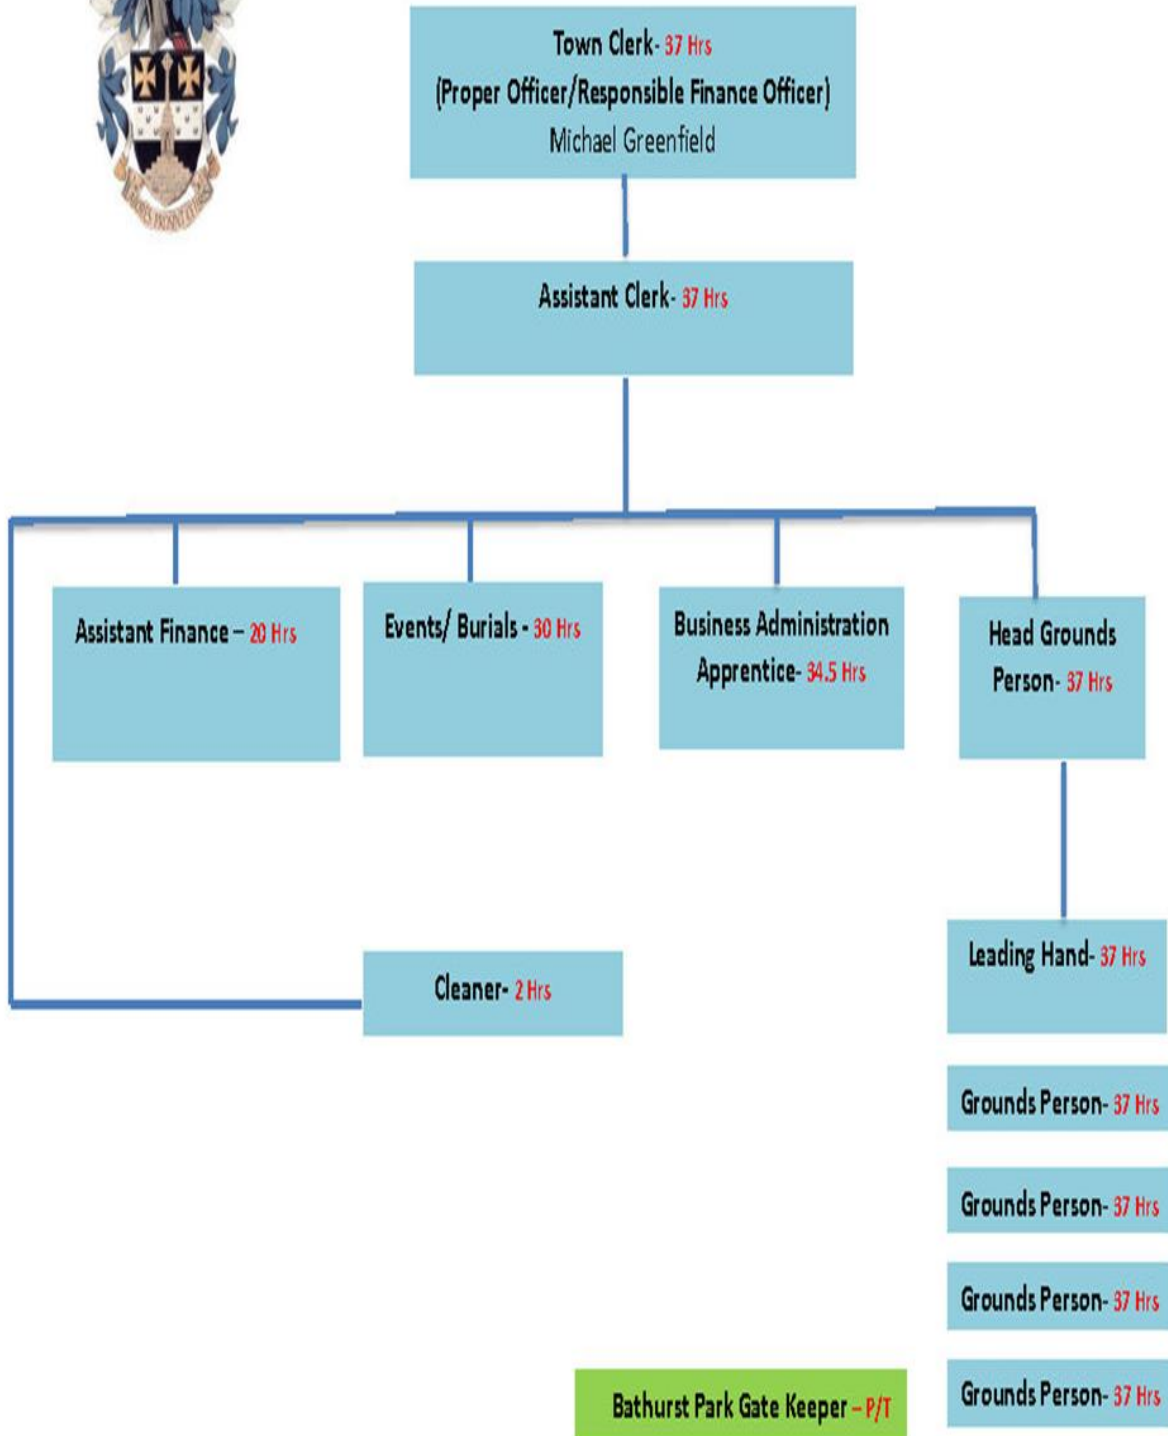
Town Clerk- 37 Hrs
(Proper Officer/Responsible Finance Officer)
Michael Greenfield

Assistant Clerk- 37 Hrs

Assistant Finance – 20 Hrs

Events/ Burials - 30 Hrs

Business Administration Apprentice- 34.5 Hrs

Head Grounds Person- 37 Hrs

Leading Hand- 37 Hrs

Cleaner- 2 Hrs

Grounds Person- 37 Hrs

Grounds Person- 37 Hrs

Grounds Person- 37 Hrs

Bathurst Park Gate Keeper – P/T

Grounds Person- 37 Hrs